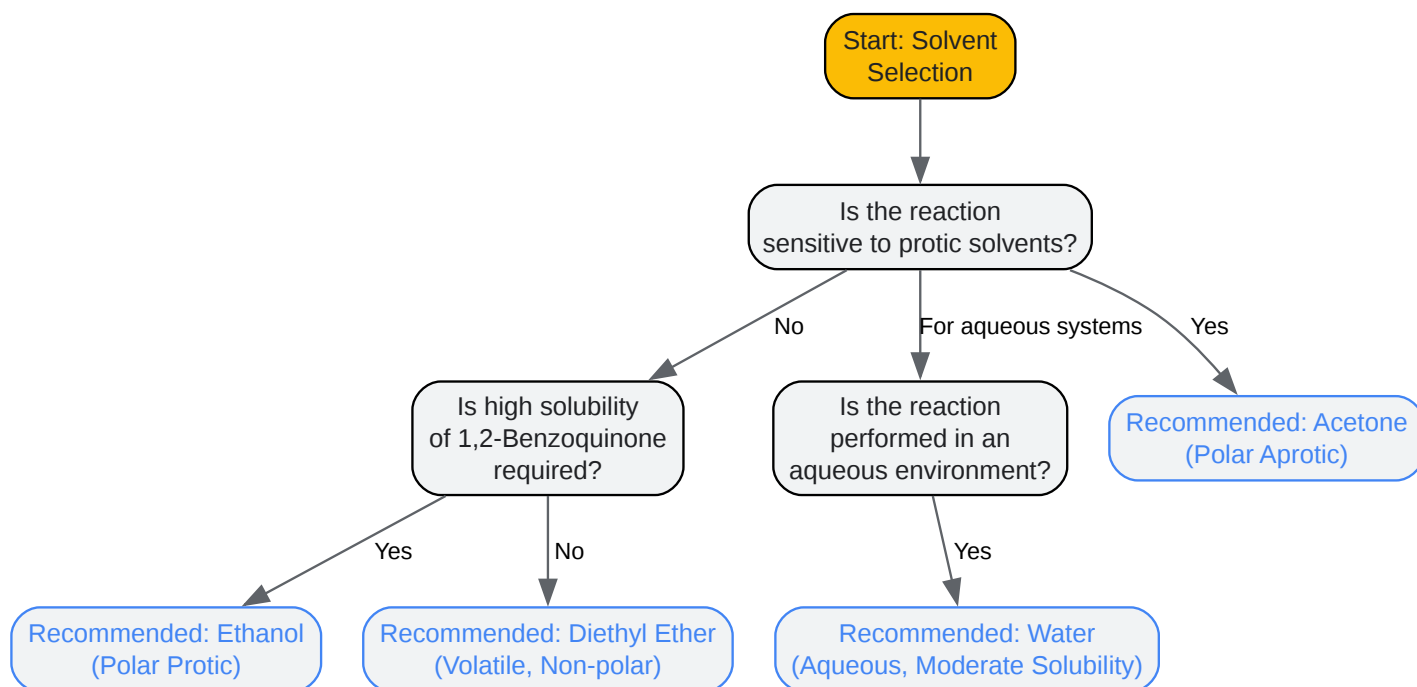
Start: Solvent Selection

Is the reaction sensitive to protic solvents?

No

For aqueous systems

Yes

Is high solubility of 1,2-Benzoquinone required?

Is the reaction performed in an aqueous environment?

Recommended: Acetone (Polar Aprotic)

Yes

No

Yes

Recommended: Ethanol (Polar Protic)

Recommended: Diethyl Ether (Volatile, Non-polar)

Recommended: Water (Aqueous, Moderate Solubility)